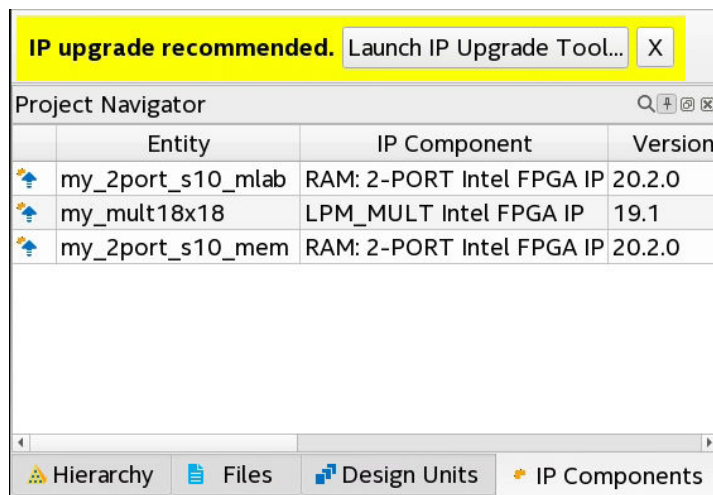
IP upgrade recommended. Launch IP Upgrade Tool... X

Project Navigator

|  | Entity | IP Component | Version |
|---|---|---|---|
|  | my_2port_s10_mlab | RAM: 2-PORT Intel FPGA IP | 20.2.0 |
|  | my_mult18x18 | LPM_MULT Intel FPGA IP | 19.1 |
|  | my_2port_s10_mem | RAM: 2-PORT Intel FPGA IP | 20.2.0 |

Hierarchy Files Design Units IP Components